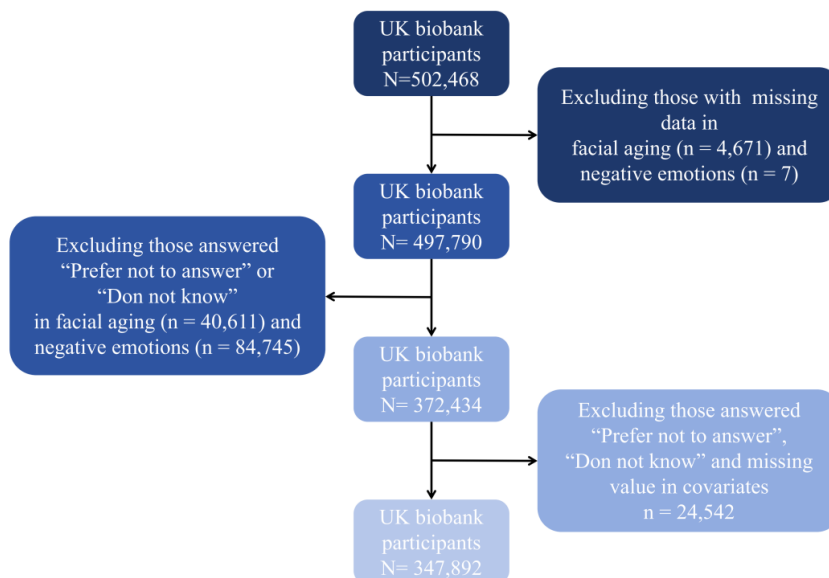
UK biobank participants N=502,468

Excluding those with missing data in facial aging (n = 4,671) and negative emotions (n = 7)

UK biobank participants N= 497,790

Excluding those answered “Prefer not to answer” or “Don not know” in facial aging (n = 40,611) and negative emotions (n = 84,745)

UK biobank participants N= 372,434

Excluding those answered “Prefer not to answer”, “Don not know” and missing value in covariates n = 24,542

UK biobank participants N= 347,892